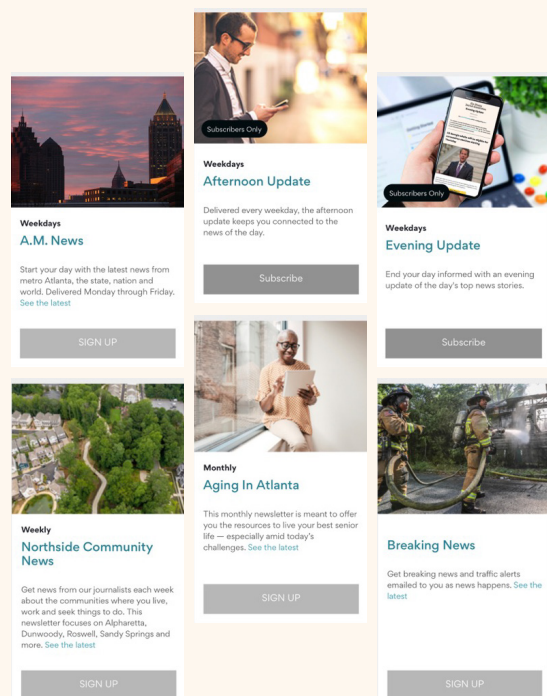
Weekdays
A.M. News

Start your day with the latest news from metro Atlanta, the state, nation and world. Delivered Monday through Friday. See the latest

SIGN UP

Subscribers Only

Weekdays
Afternoon Update

Delivered every weekday, the afternoon update keeps you connected to the news of the day.

Subscribe

Subscribers Only

Weekdays
Evening Update

End your day informed with an evening update of the day's top news stories.

Subscribe

Weekly
Northside Community News

Get news from our journalists each week about the communities where you live, work and seek things to do. This newsletter focuses on Alpharetta, Dunwoody, Roswell, Sandy Springs and more. See the latest

SIGN UP

Monthly
Aging In Atlanta

This monthly newsletter is meant to offer you the resources to live your best senior life — especially amid today's challenges. See the latest

SIGN UP

Breaking News

Get breaking news and traffic alerts emailed to you as news happens. See the latest

SIGN UP